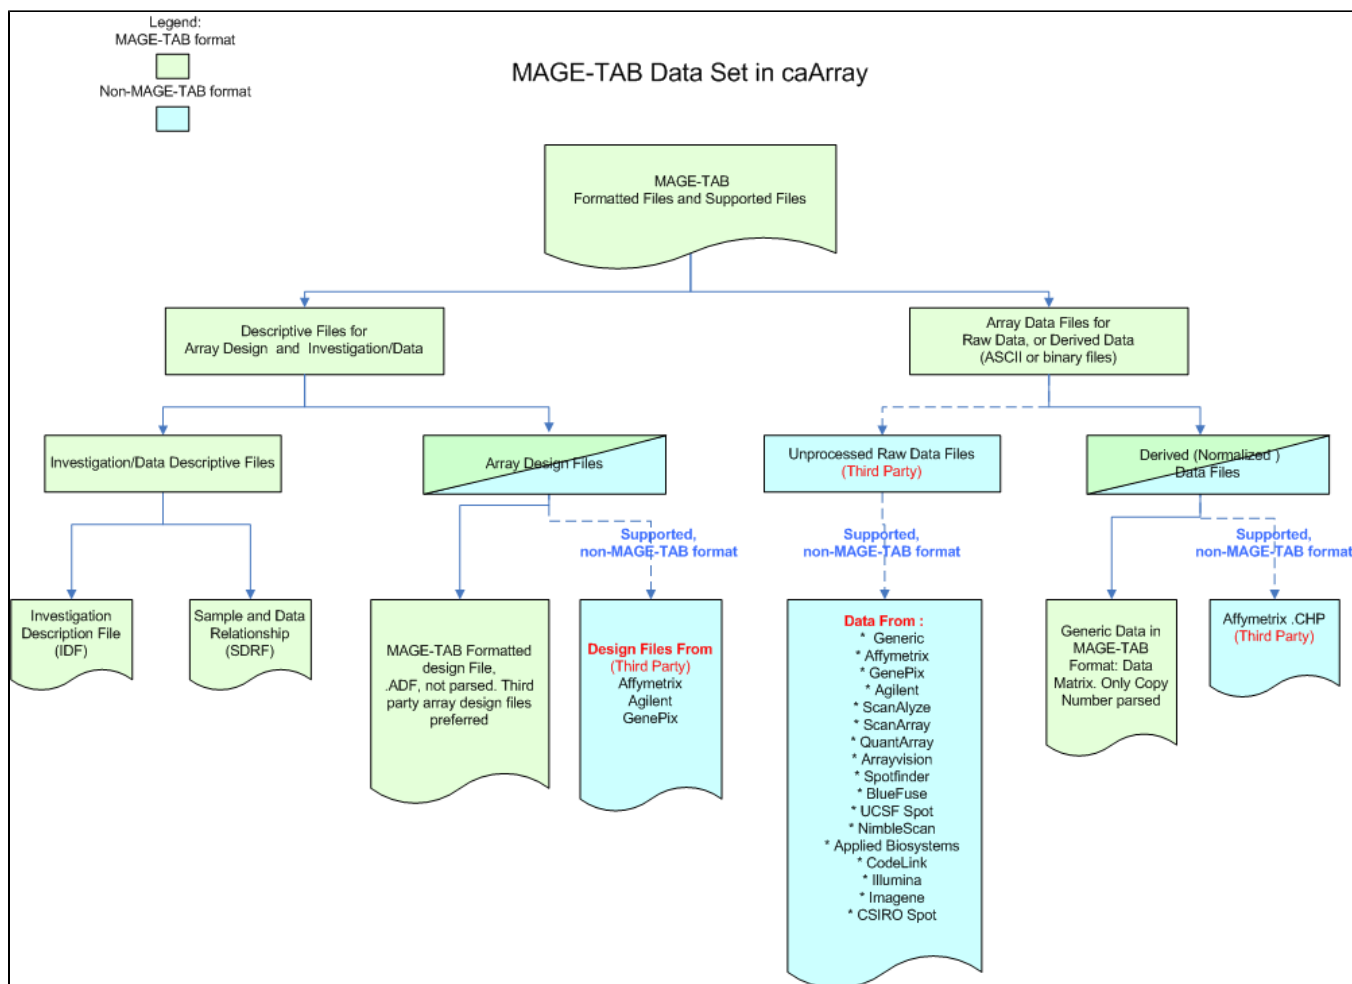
Legend:
MAGE-TAB format

Non-MAGE-TAB format

MAGE-TAB Data Set in caArray

MAGE-TAB
Formatted Files and Supported Files

Descriptive Files for
Array Design and Investigation/Data

Array Data Files for
Raw Data, or Derived Data
(ASCII or binary files)

Investigation/Data Descriptive Files

Array Design Files

Unprocessed Raw Data Files
(Third Party)

Derived (Normalized )
Data Files

Supported,
non-MAGE-TAB format

Supported,
non-MAGE-TAB format

Supported,
non-MAGE-TAB format

Investigation
Description File
(IDF)

Sample and Data
Relationship
(SDRF)

MAGE-TAB Formatted design File, .ADF, not parsed. Third party array design files preferred

Design Files From
(Third Party)
Affymetrix
Agilent
GenePix

Data From :
* Generic
* Affymetrix
* GenePix
* Agilent
* ScanAlyze
* ScanArray
* QuantArray
* Arrayvision
* Spotfinder
* BlueFuse
* UCSF Spot
* NimbleScan
* Applied Biosystems
* CodeLink
* Illumina
* Imagene
* CSIRO Spot

Generic Data in MAGE-TAB Format: Data Matrix. Only Copy Number parsed

Affymetrix .CHP
(Third Party)